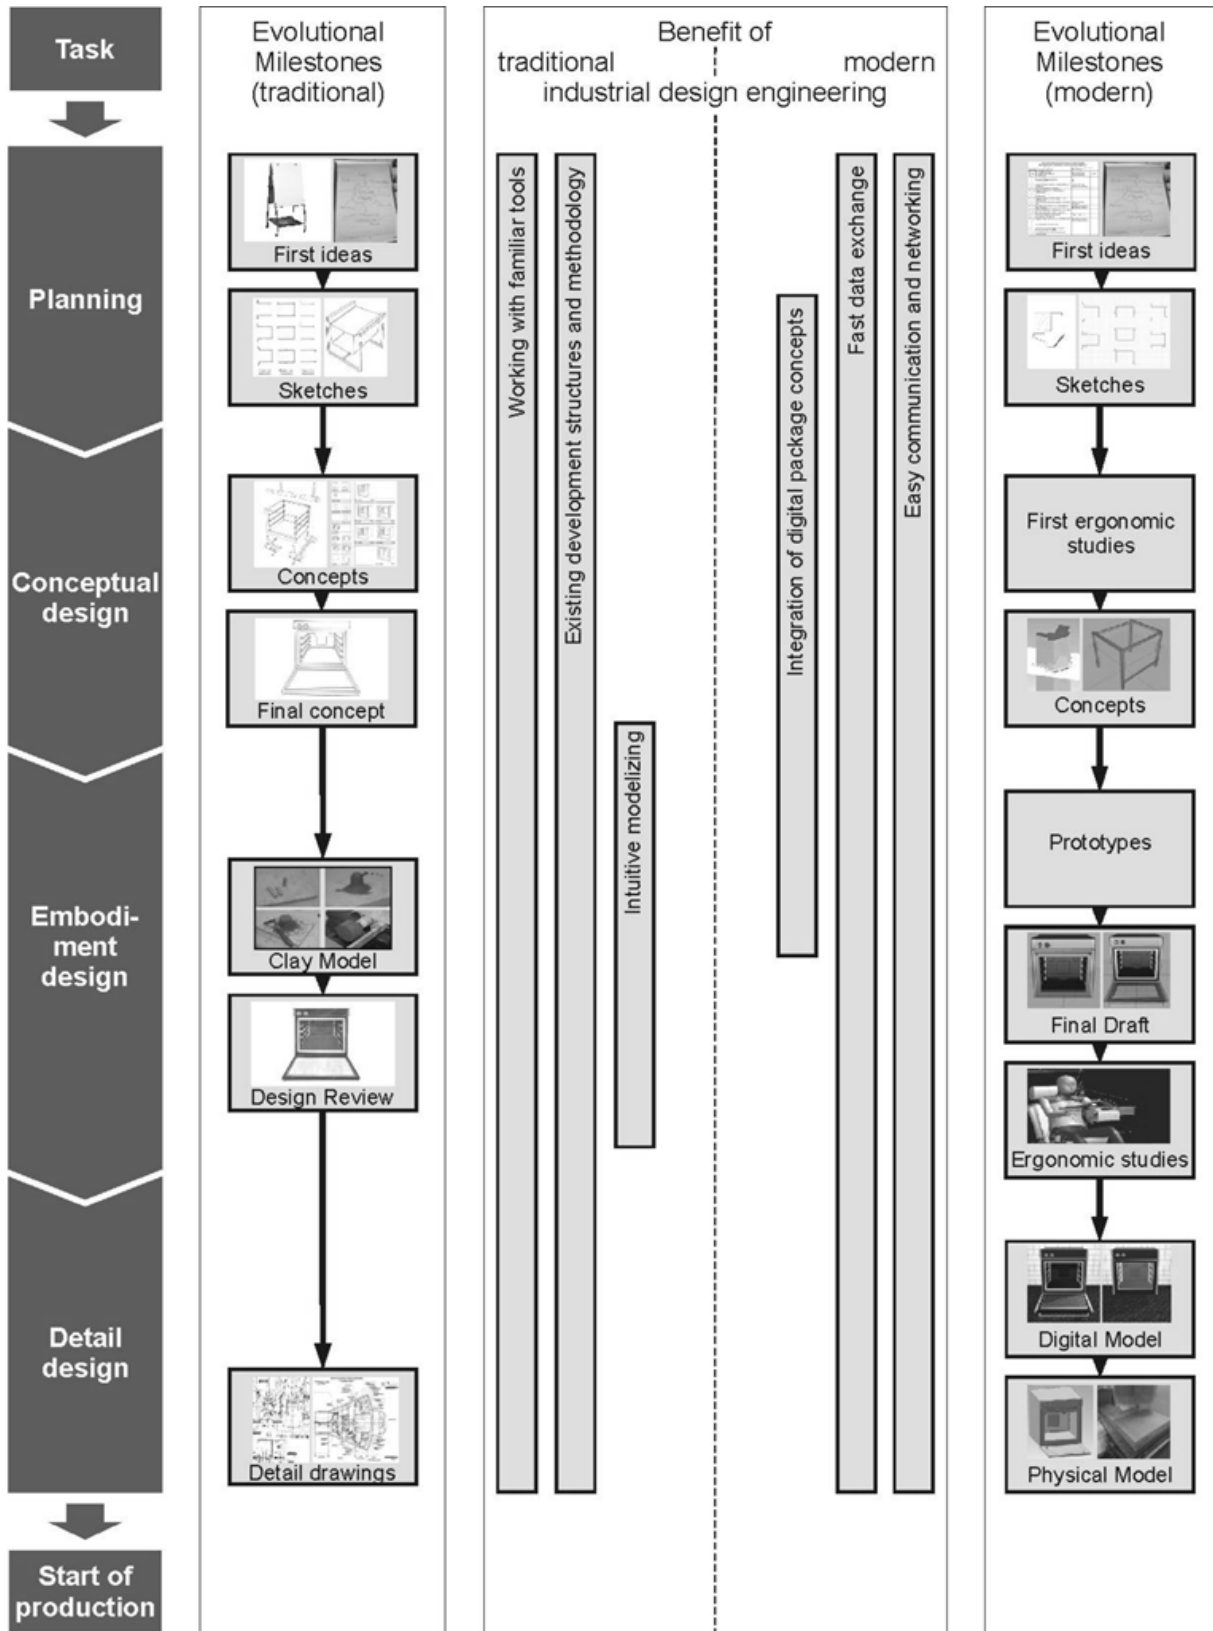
Task

Planning

Conceptual design

Embodiment design

Detail design

Start of production

Evolutional Milestones (traditional)

First ideas

Sketches

Concepts

Final concept

Clay Model

Design Review

Detail drawings

Benefit of
traditional modern
industrial design engineering

Working with familiar tools

Existing development structures and methodology

Intuitive modelizing

Integration of digital package concepts

Fast data exchange

Easy communication and networking

Evolutional Milestones (modern)

First ideas

Sketches

First ergonomic studies

Concepts

Prototypes

Final Draft

Ergonomic studies

Digital Model

Physical Model